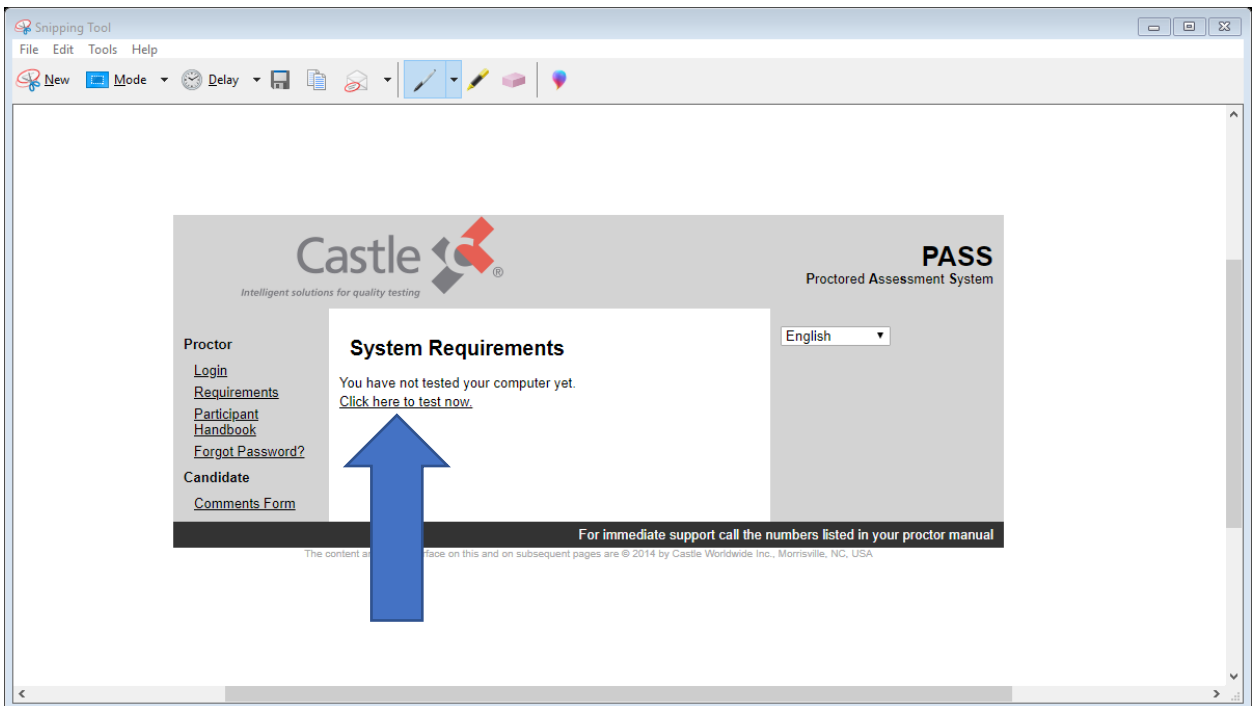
Snipping Tool

File Edit Tools Help

New Mode Delay

Castle ®

Intelligent solutions for quality testing

PASS
Proctored Assessment System

Proctor
Login
Requirements
Participant Handbook
Forgot Password?
Candidate
Comments Form

System Requirements

You have not tested your computer yet.
Click here to test now.

English

For immediate support call the numbers listed in your proctor manual

The content a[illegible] face on this and on subsequent pages are © 2014 by Castle Worldwide Inc., Morrisville, NC, USA